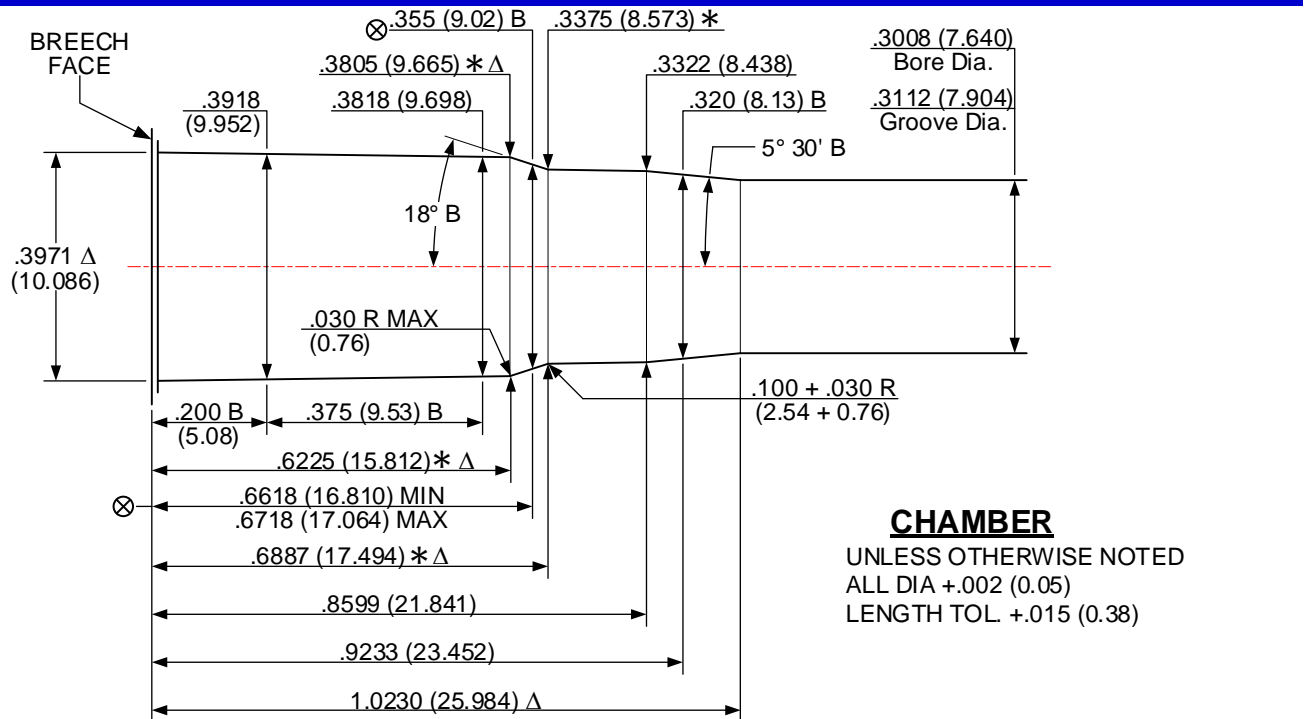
BREECH FACE

⊗.355 (9.02) B

.3375 (8.573) ∗

.3805 (9.665) ∗ Δ

.3322 (8.438)

.3008 (7.640)
Bore Dia.

.3918
(9.952)

.3818 (9.698)

.320 (8.13) B

.3112 (7.904)
Groove Dia.

5° 30' B

18° B

.3971 Δ
(10.086)

.030 R MAX
(0.76)

.100 + .030 R
(2.54 + 0.76)

.200 B
(5.08)

.375 (9.53) B

.6225 (15.812) ∗ Δ

⊗

.6618 (16.810) MIN
.6718 (17.064) MAX

.6887 (17.494) ∗ Δ

.8599 (21.841)

.9233 (23.452)

1.0230 (25.984) Δ

CHAMBER
UNLESS OTHERWISE NOTED
ALL DIA +.002 (0.05)
LENGTH TOL. +.015 (0.38)